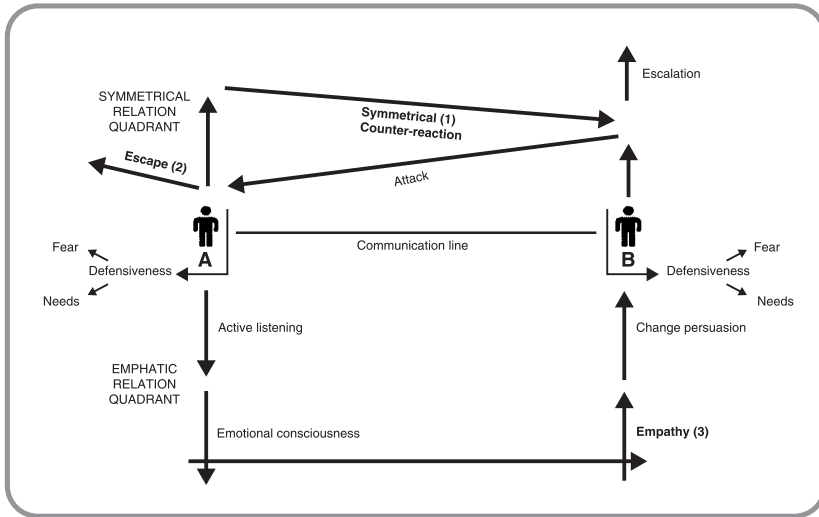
Escalation

SYMMETRICAL RELATION QUADRANT

Symmetrical (1) Counter-reaction

Escape (2)

Attack

Communication line

Fear

Defensiveness

Needs

A

B

Defensiveness

Fear

Needs

Active listening

Change persuasion

EMPHATIC RELATION QUADRANT

Emotional consciousness

Empathy (3)